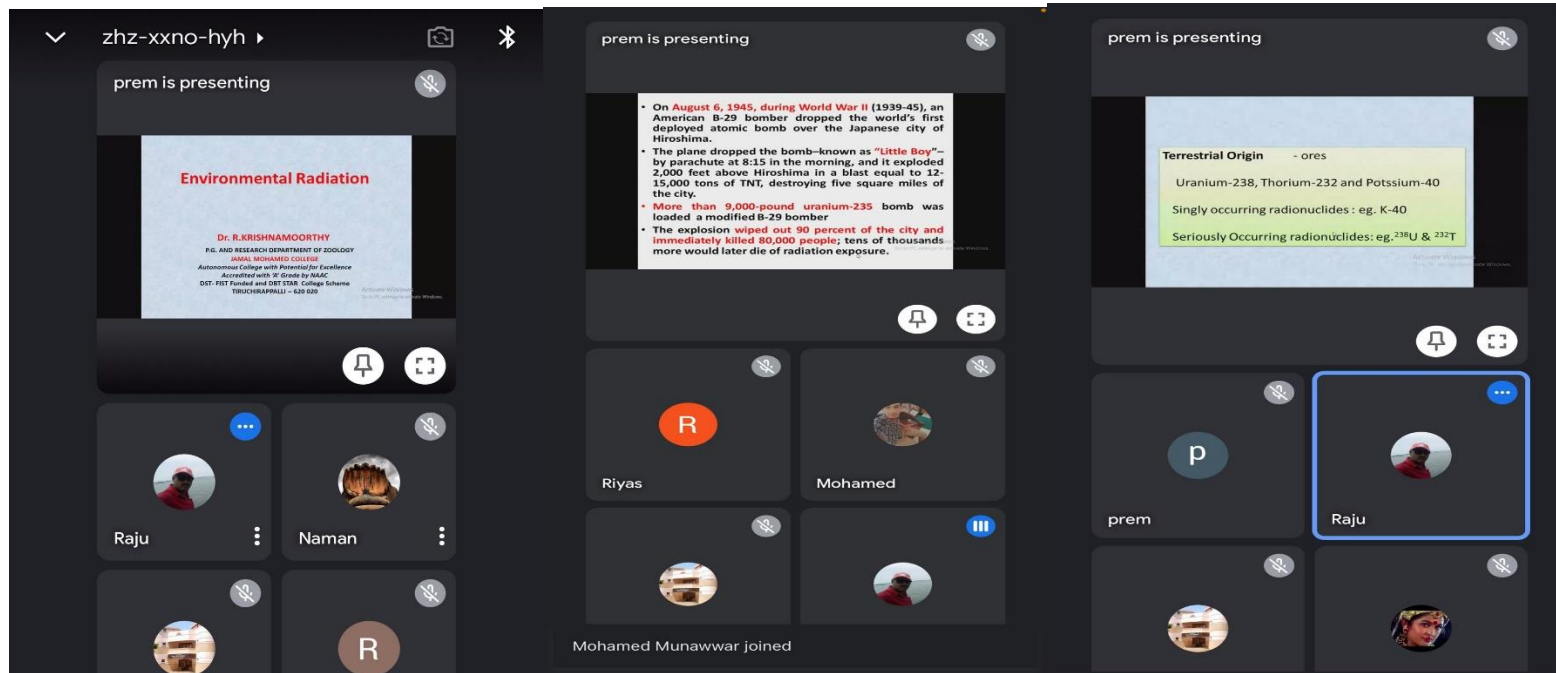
zhz-xxno-hyh

prem is presenting

Environmental Radiation

Dr. R.KRISHNAMOORTHY
P.G. AND RESEARCH DEPARTMENT OF ZOOLOGY
JAMAL MOHAMED COLLEGE
Autonomous College with Potential for Excellence
Accredited with 'A' Grade by NAAC
DST- FIST Funded and DBT STAR College Scheme
TIRUCHIRAPPALLI – 620 020

Activate Windows
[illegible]

R

Raju

Naman

prem is presenting

• On August 6, 1945, during World War II (1939-45), an American B-29 bomber dropped the world's first deployed atomic bomb over the Japanese city of Hiroshima.
• The plane dropped the bomb–known as "Little Boy"– by parachute at 8:15 in the morning, and it exploded 2,000 feet above Hiroshima in a blast equal to 12-15,000 tons of TNT, destroying five square miles of the city.
• More than 9,000-pound uranium-235 bomb was loaded a modified B-29 bomber
• The explosion wiped out 90 percent of the city and immediately killed 80,000 people; tens of thousands more would later die of radiation exposure.

R

Riyas

Mohamed

Mohamed Munawwar joined

prem is presenting

Terrestrial Origin - ores

Uranium-238, Thorium-232 and Potssium-40

Singly occurring radionuclides : eg. K-40

Seriously Occurring radionuclides: eg.$^{238}$U & $^{232}$T

Activate Windows
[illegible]

p

prem

Raju